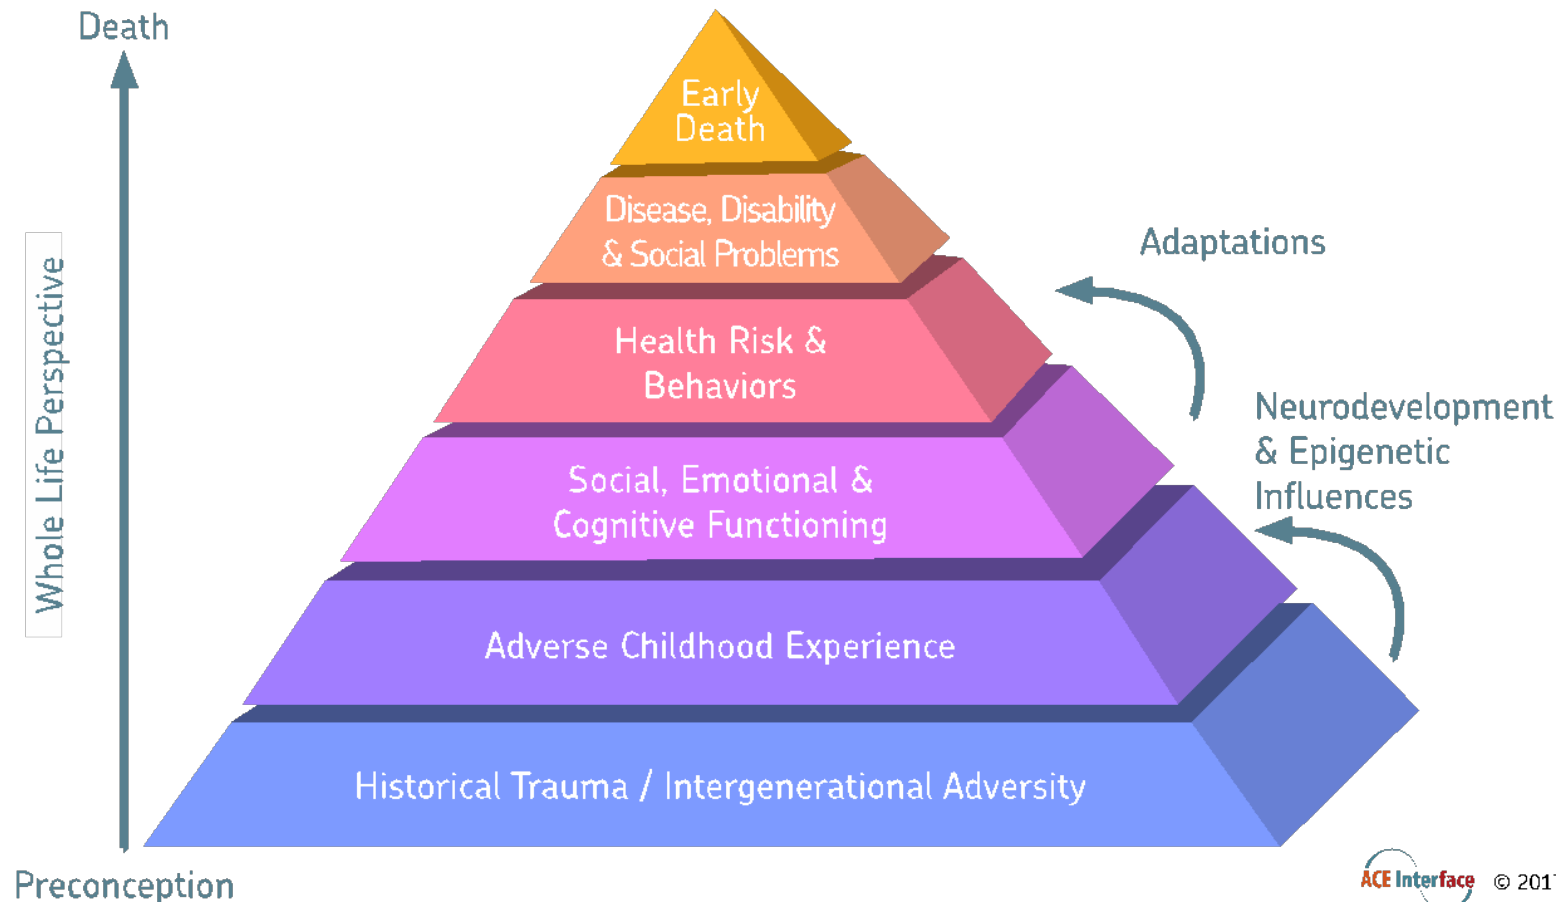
Death

Whole Life Perspective

Preconception

Early Death

Disease, Disability & Social Problems

Health Risk & Behaviors

Social, Emotional & Cognitive Functioning

Adverse Childhood Experience

Historical Trauma / Intergenerational Adversity

Adaptations

Neurodevelopment & Epigenetic Influences

ACE Interface © 201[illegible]